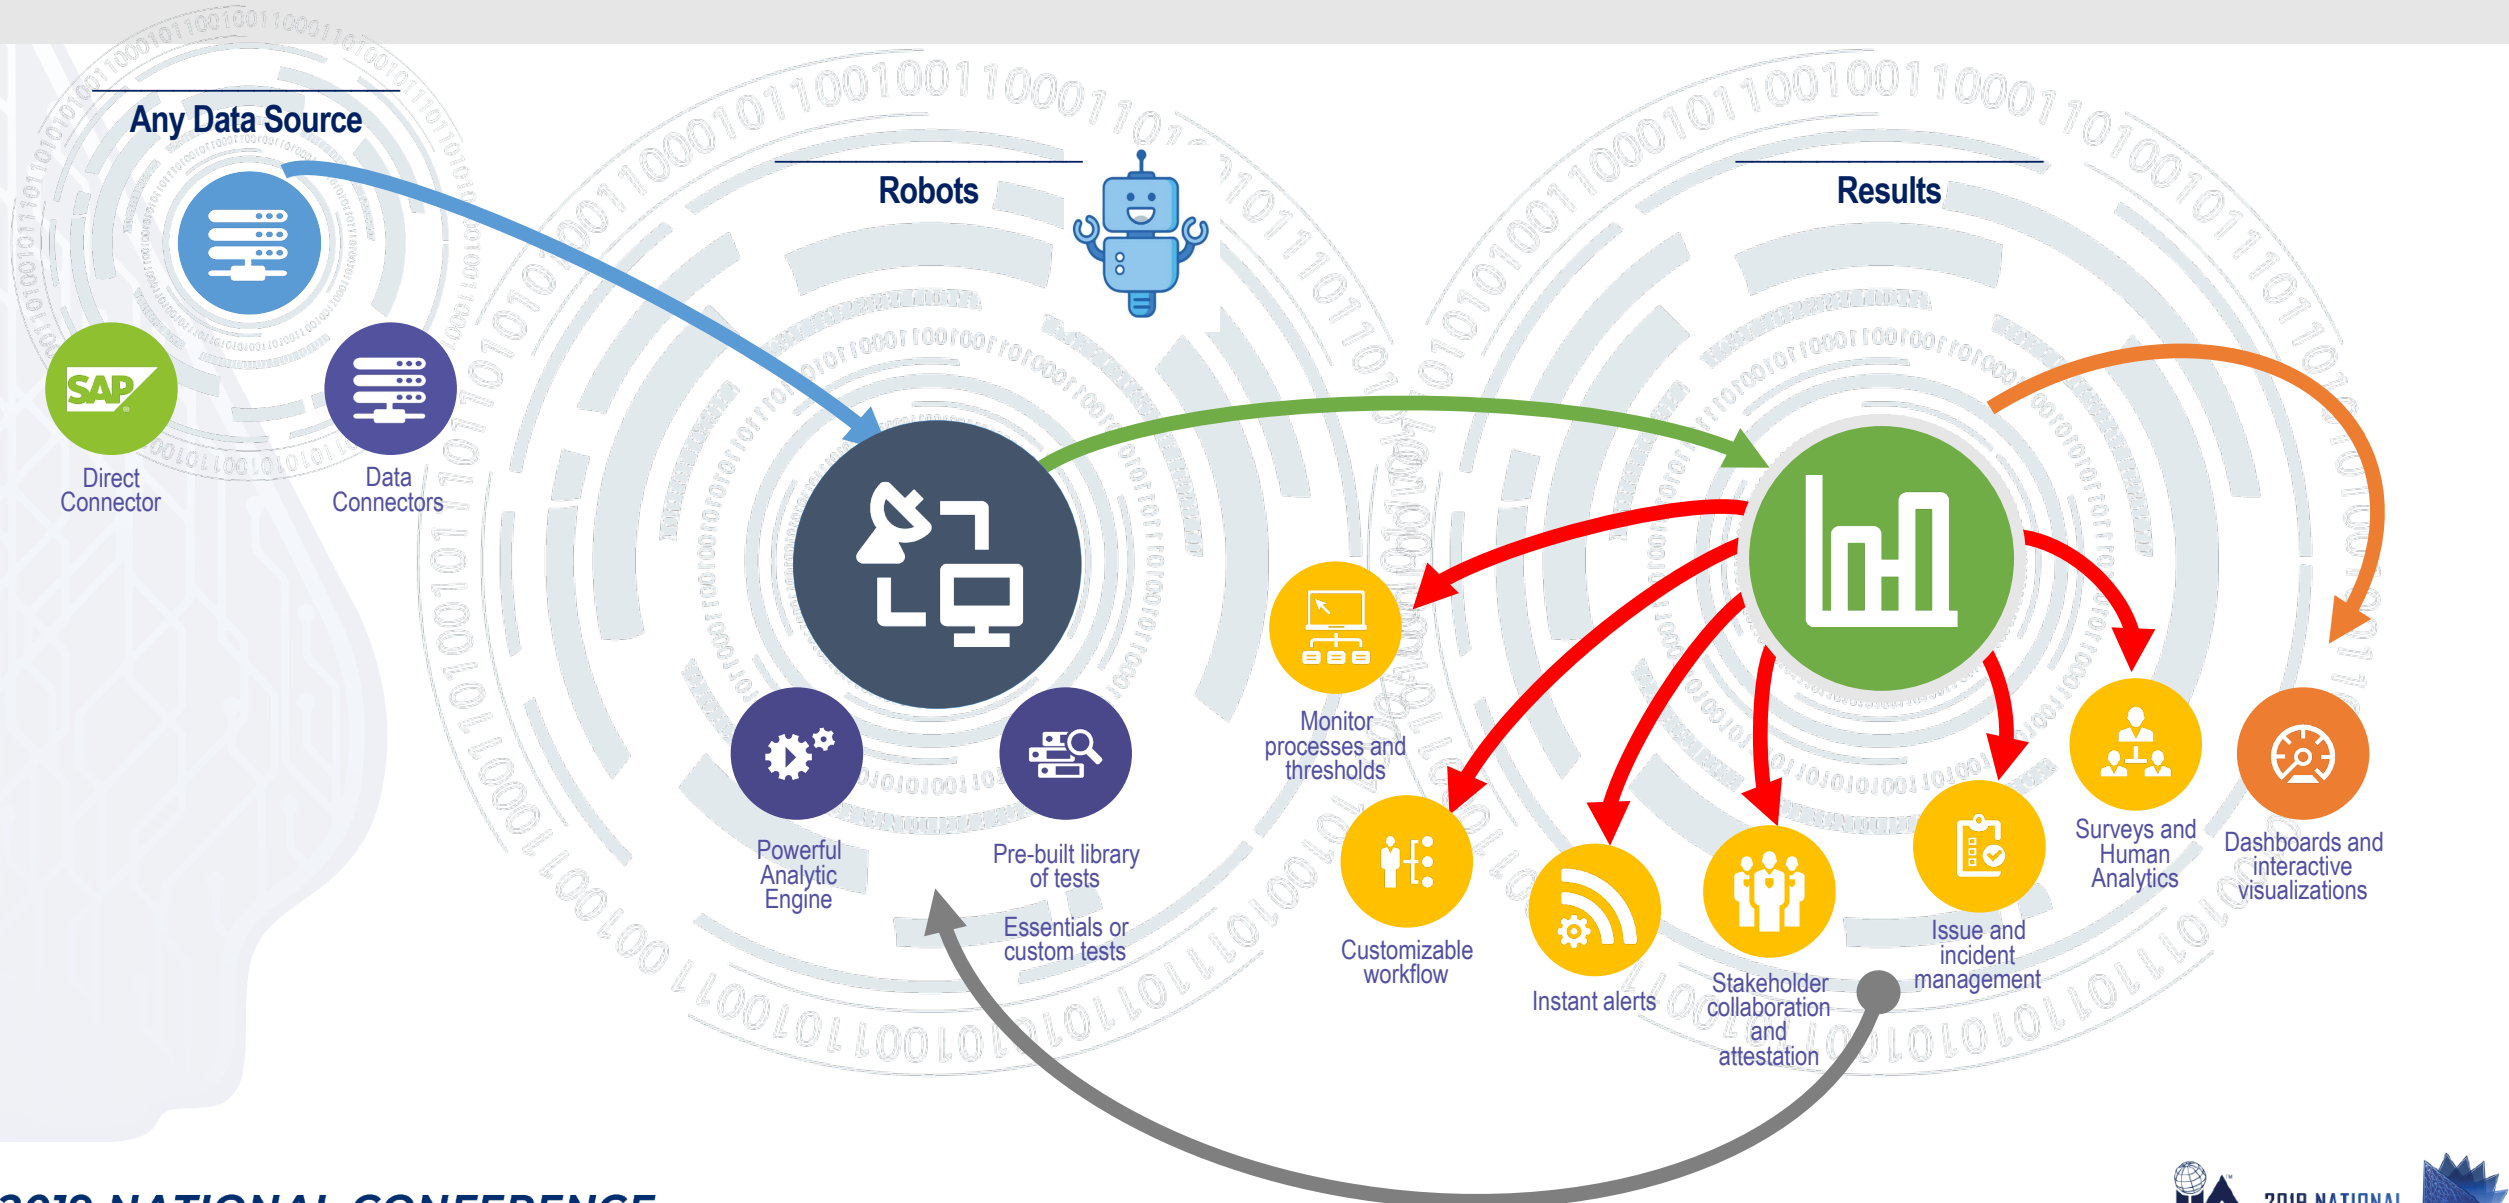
Any Data Source

SAP

Direct Connector

Data Connectors

Robots

Results

Powerful Analytic Engine

Pre-built library of tests

Essentials or custom tests

Monitor processes and thresholds

Customizable workflow

Instant alerts

Stakeholder collaboration and attestation

Issue and incident management

Surveys and Human Analytics

Dashboards and interactive visualizations

2019 NATIONAL CONFERENCE

IIA 2019 NATIONAL